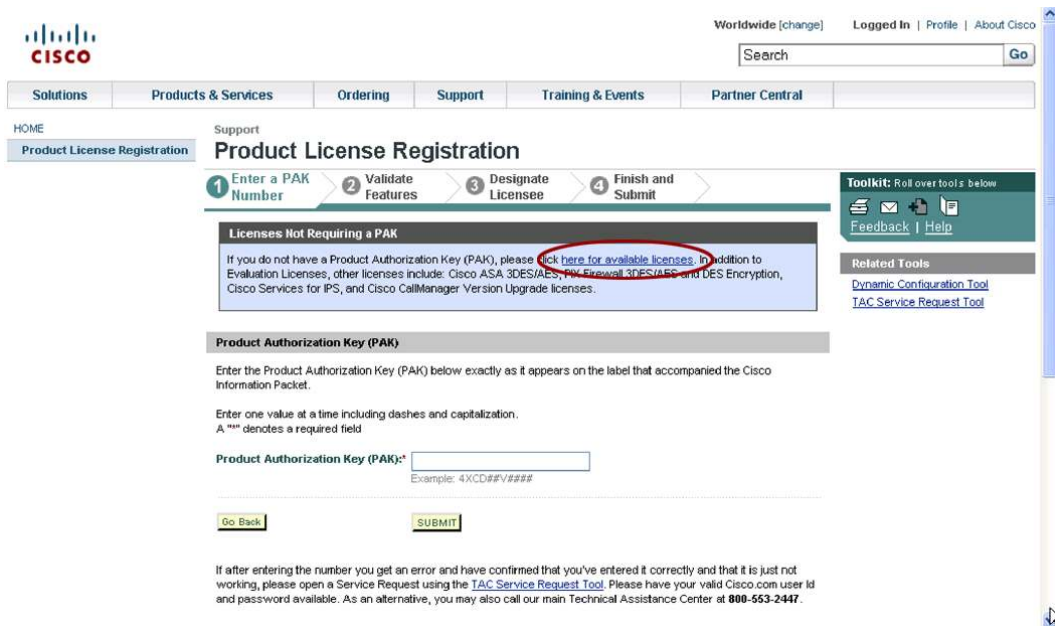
CISCO

Worldwide [change] Logged In | Profile | About Cisco

Search Go

Solutions | Products & Services | Ordering | Support | Training & Events | Partner Central

HOME
Product License Registration

Support
Product License Registration

1 Enter a PAK Number
2 Validate Features
3 Designate Licensee
4 Finish and Submit

Licenses Not Requiring a PAK

If you do not have a Product Authorization Key (PAK), please click here for available licenses. In addition to Evaluation Licenses, other licenses include: Cisco ASA 3DES/AES, PIX Firewall 3DES/AES and DES Encryption, Cisco Services for IPS, and Cisco CallManager Version Upgrade licenses.

Toolkit: Roll over tools below
Feedback | Help

Related Tools
Dynamic Configuration Tool
TAC Service Request Tool

Product Authorization Key (PAK)

Enter the Product Authorization Key (PAK) below exactly as it appears on the label that accompanied the Cisco Information Packet.

Enter one value at a time including dashes and capitalization.
A "*" denotes a required field

Product Authorization Key (PAK):*
Example: 4XCD##V####

Go Back SUBMIT

If after entering the number you get an error and have confirmed that you've entered it correctly and that it is just not working, please open a Service Request using the TAC Service Request Tool. Please have your valid Cisco.com user Id and password available. As an alternative, you may also call our main Technical Assistance Center at 800-553-2447.